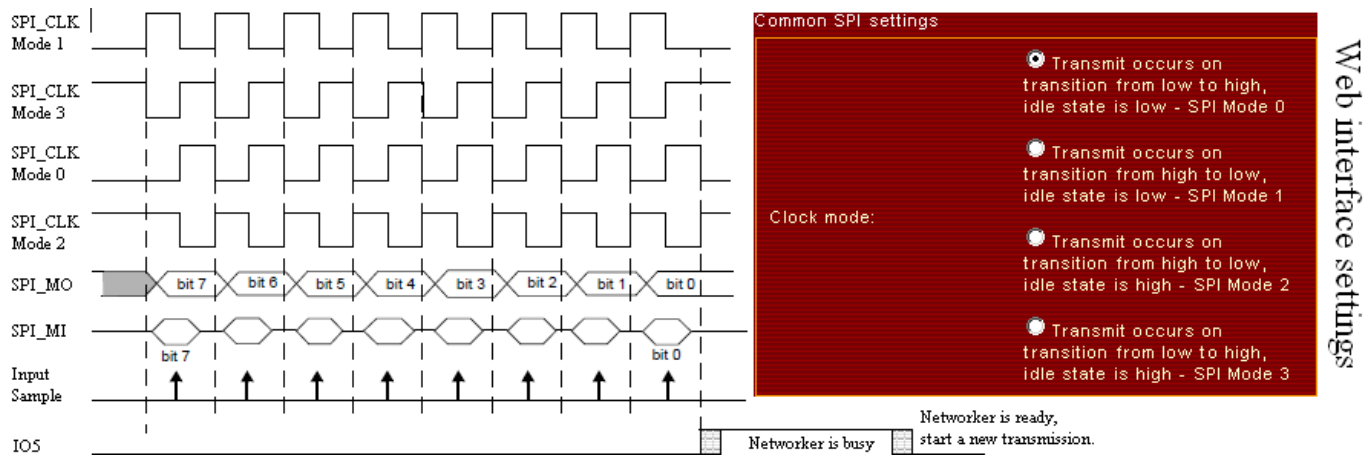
SPI_CLK Mode 1

SPI_CLK Mode 3

SPI_CLK Mode 0

SPI_CLK Mode 2

SPI_MO

bit 7 bit 6 bit 5 bit 4 bit 3 bit 2 bit 1 bit 0

SPI_MI

bit 7 bit 0

Input Sample

IO5

Networker is busy

Networker is ready, start a new transmission.

Common SPI settings

Clock mode:

Transmit occurs on transition from low to high, idle state is low - SPI Mode 0

Transmit occurs on transition from high to low, idle state is low - SPI Mode 1

Transmit occurs on transition from high to low, idle state is high - SPI Mode 2

Transmit occurs on transition from low to high, idle state is high - SPI Mode 3

Web interface settings